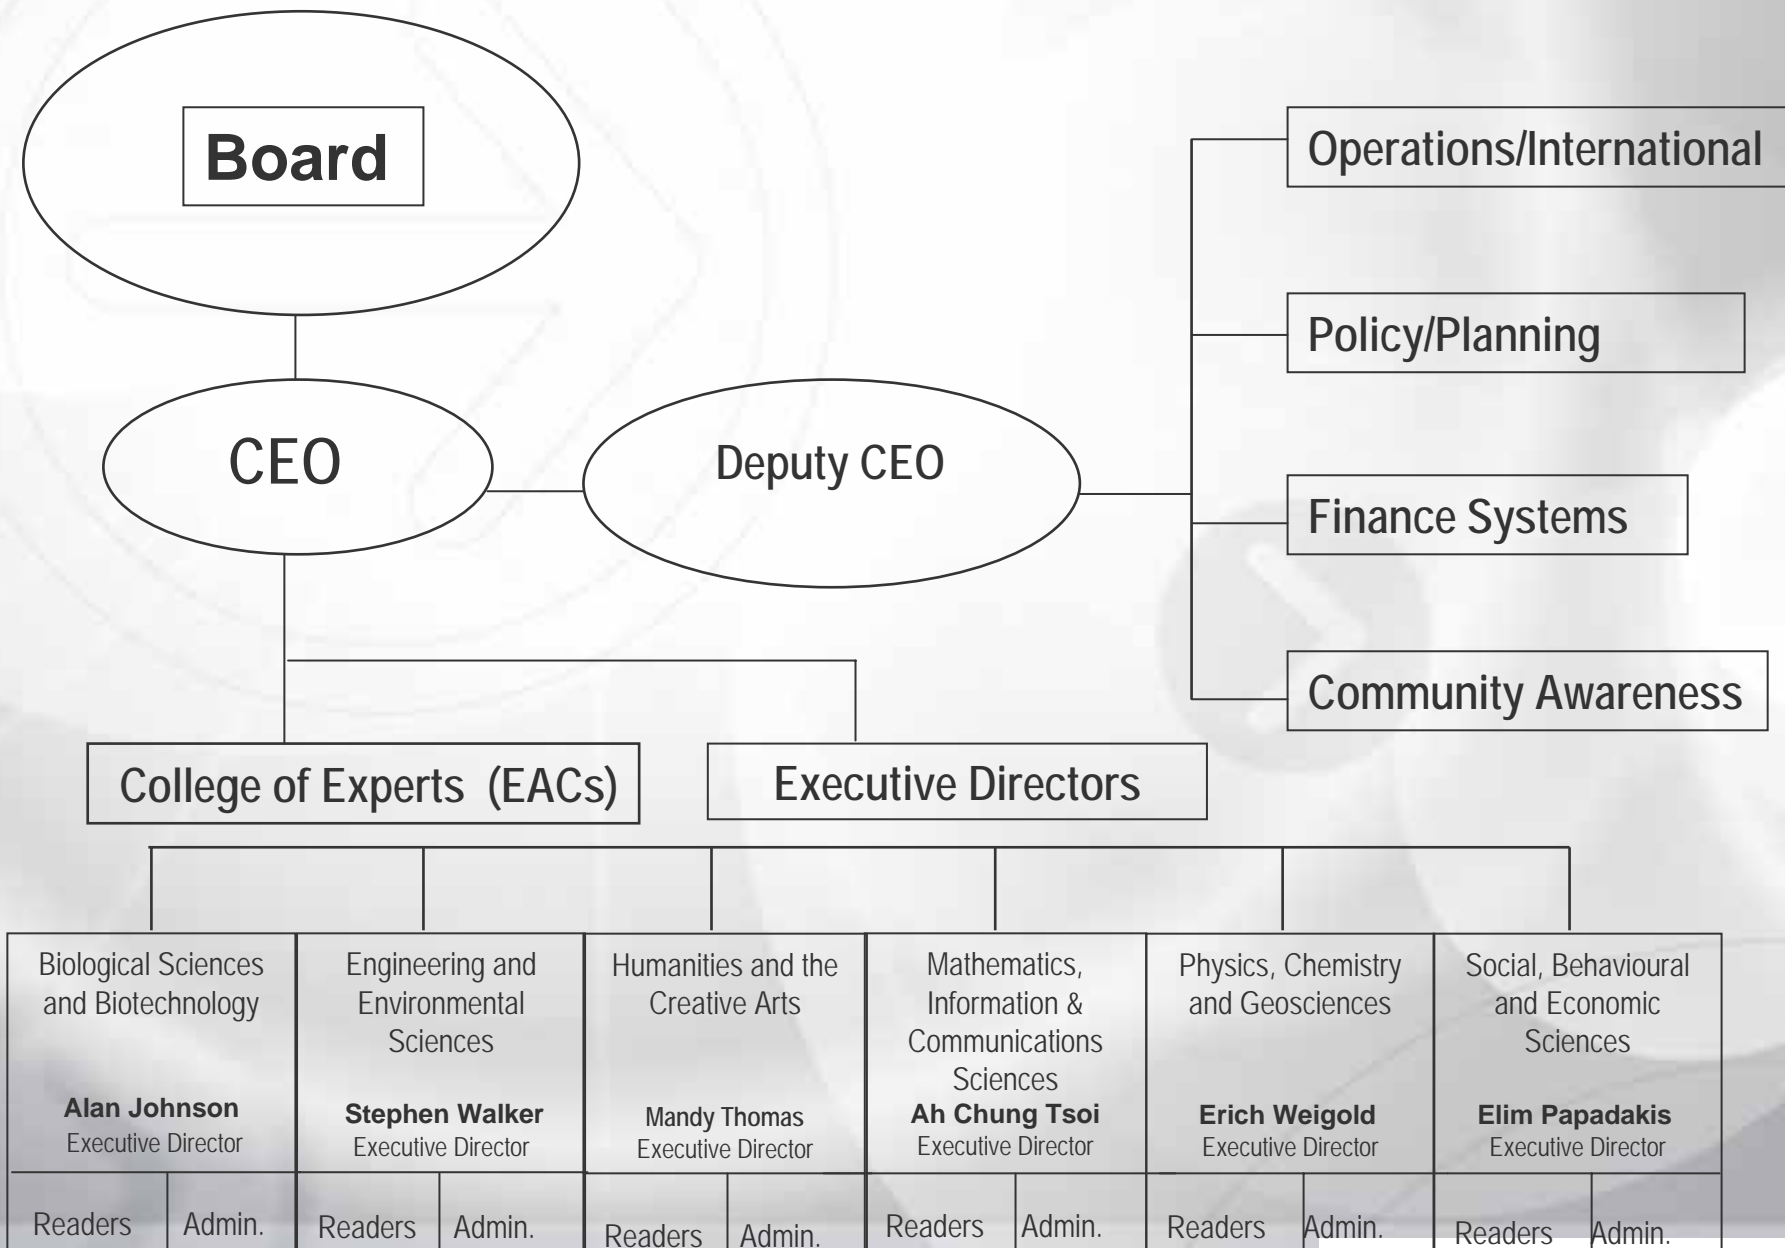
Board

Operations/International

Policy/Planning

CEO

Deputy CEO

Finance Systems

Community Awareness

College of Experts (EACs)

Executive Directors

| Biological Sciences and Biotechnology<br><br>**Alan Johnson**<br>Executive Director | | Engineering and Environmental Sciences<br><br>**Stephen Walker**<br>Executive Director | | Humanities and the Creative Arts<br><br>**Mandy Thomas**<br>Executive Director | | Mathematics, Information & Communications Sciences<br>**Ah Chung Tsoi**<br>Executive Director | | Physics, Chemistry and Geosciences<br><br>**Erich Weigold**<br>Executive Director | | Social, Behavioural and Economic Sciences<br><br>**Elim Papadakis**<br>Executive Director | |
|---|---|---|---|---|---|---|---|---|---|---|---|
| Readers | Admin. | Readers | Admin. | Readers | Admin. | Readers | Admin. | Readers | Admin. | Readers | Admin. |